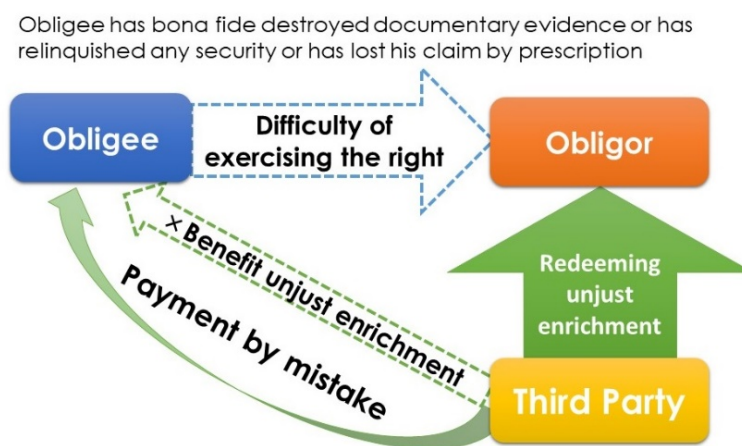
Obligee has bona fide destroyed documentary evidence or has relinquished any security or has lost his claim by prescription

Obligee

Difficulty of exercising the right

Obligor

×Benefit unjust enrichment

Payment by mistake

Redeeming unjust enrichment

Third Party